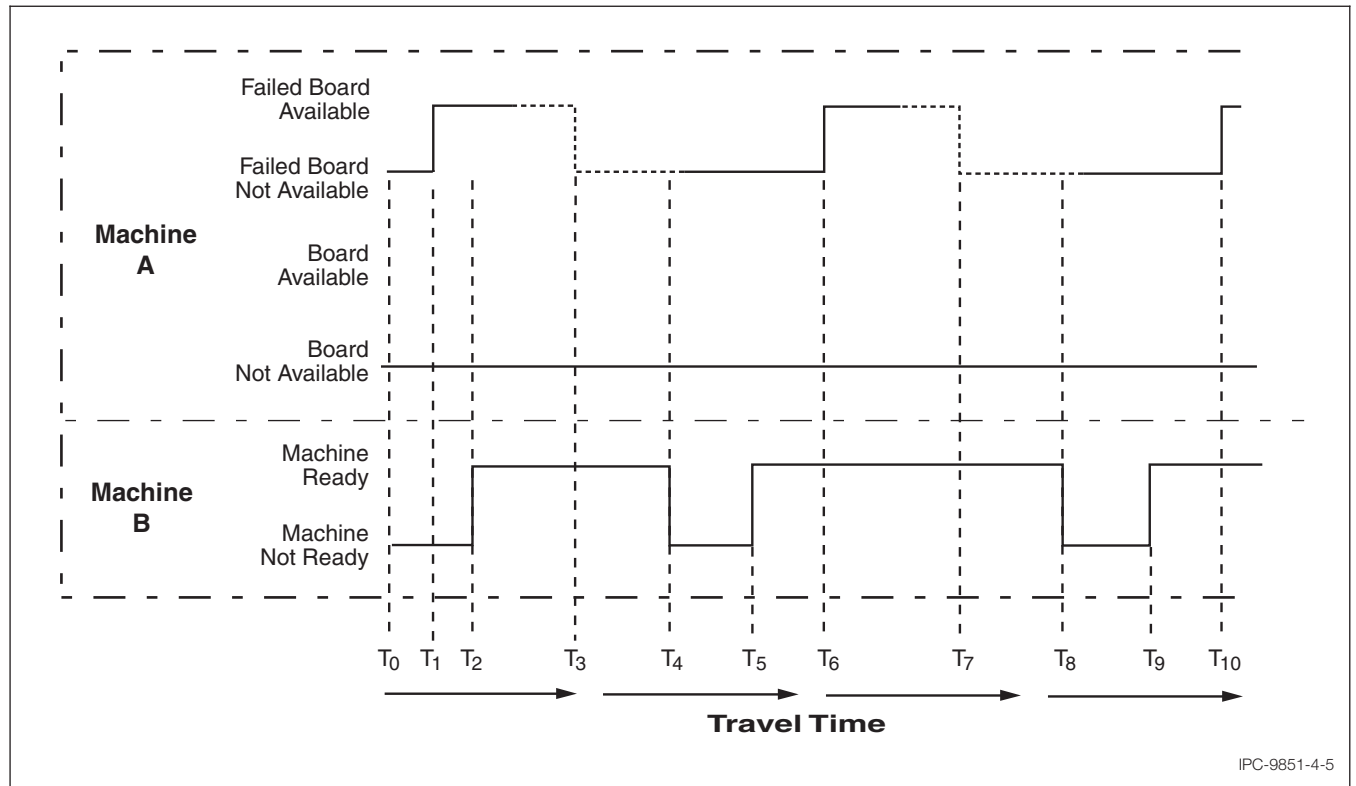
Failed Board Available

Failed Board Not Available

Machine A

Board Available

Board Not Available

Machine Ready

Machine B

Machine Not Ready

$T_0$ $T_1$ $T_2$ $T_3$ $T_4$ $T_5$ $T_6$ $T_7$ $T_8$ $T_9$ $T_{10}$

Travel Time

IPC-9851-4-5